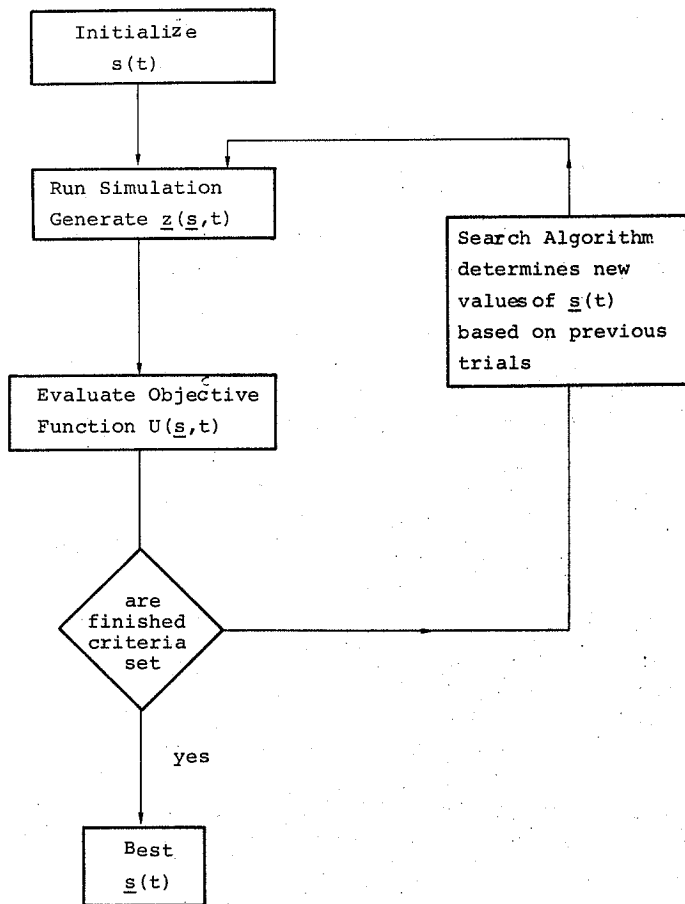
Initialize
s(t)

Run Simulation
Generate $\underline{z}(\underline{s},t)$

Search Algorithm determines new values of $\underline{s}(t)$ based on previous trials

Evaluate Objective Function $U(\underline{s},t)$

are finished criteria set

yes

Best
$\underline{s}(t)$